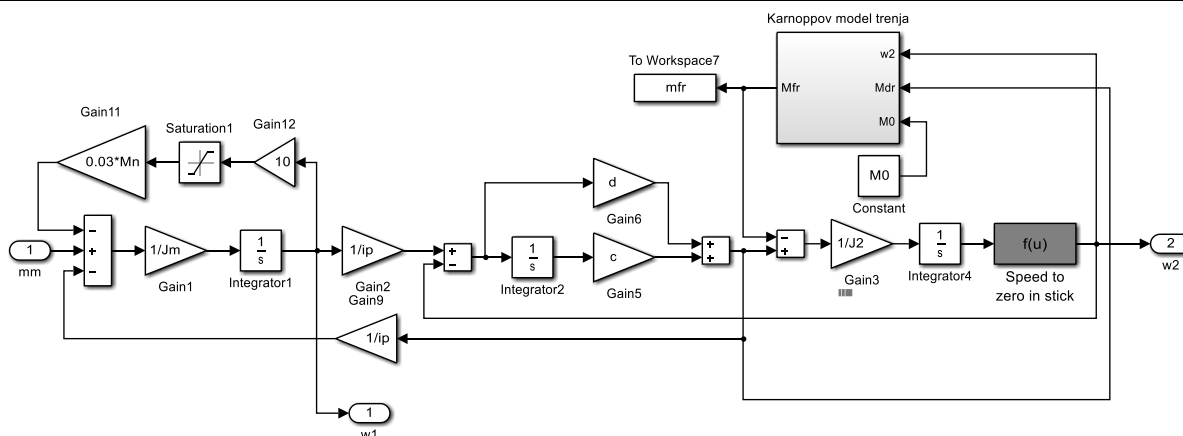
Karnoppov model trenja

To Workspace7

mfr

Mfr

w2

Mdr

M0

M0

Constant

Gain11

0.03*Mn

Saturation1

Gain12

10

d

Gain6

1

mm

−
+
−

1/Jm

Gain1

$\frac{1}{s}$

Integrator1

1/ip

Gain2
Gain9

+
−

$\frac{1}{s}$

Integrator2

c

Gain5

+
+

−
+

1/J2

Gain3

$\frac{1}{s}$

Integrator4

f(u)

Speed to zero in stick

2

w2

1/ip

1

w1